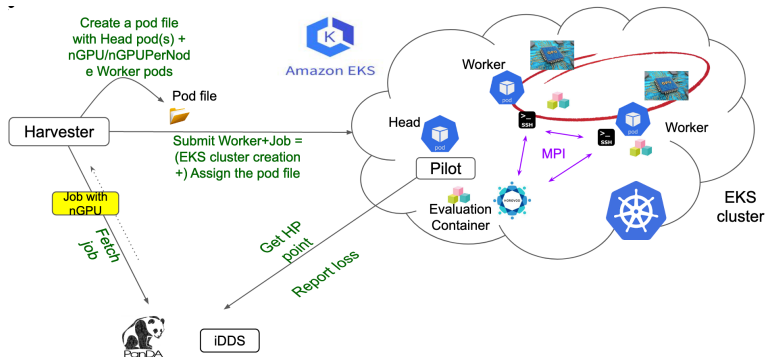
Create a pod file with Head pod(s) + nGPU/nGPUPerNode Worker pods

Amazon EKS

Pod file

Harvester

Submit Worker+Job = (EKS cluster creation +) Assign the pod file

Job with nGPU

Fetch job

Head

pod

Pilot

Worker

pod

SSH

MPI

Worker

pod

SSH

Evaluation Container

HOROVOD

EKS cluster

Get HP point

Report loss

PanDA

iDDS